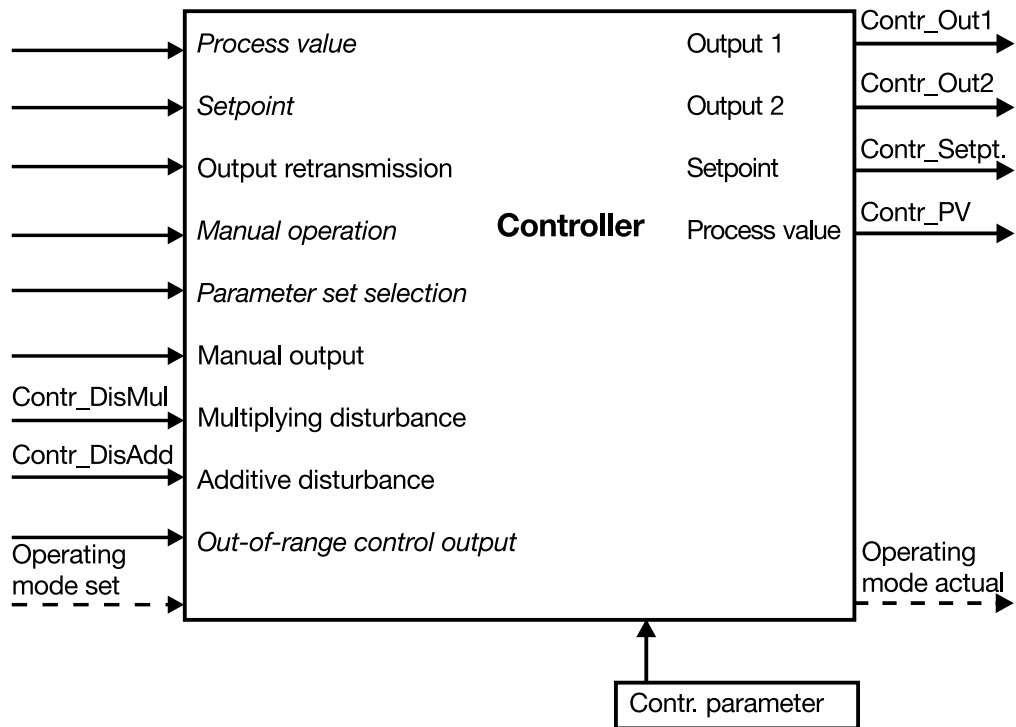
*Process value*

*Setpoint*

Output retransmission

*Manual operation*

*Parameter set selection*

Manual output

Contr_DisMul

Multiplying disturbance

Contr_DisAdd

Additive disturbance

*Out-of-range control output*

Operating mode set

**Controller**

Output 1

Contr_Out1

Output 2

Contr_Out2

Setpoint

Contr_Setpt.

Process value

Contr_PV

Operating mode actual

Contr. parameter